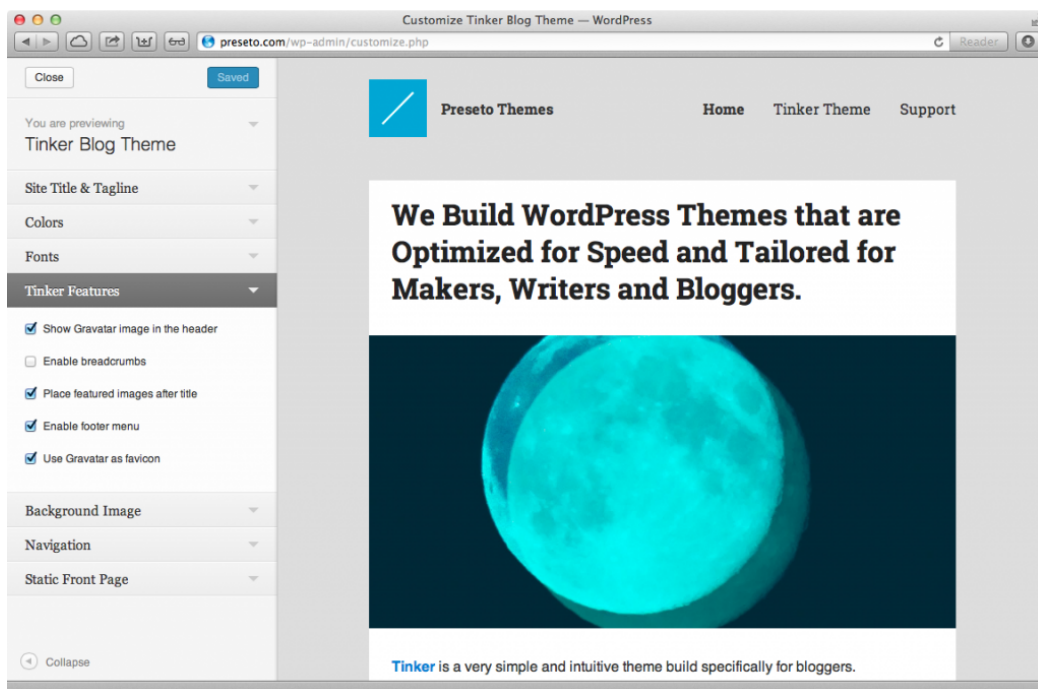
Customize Tinker Blog Theme — WordPress

preseto.com/wp-admin/customize.php

Reader

Close

Saved

You are previewing
Tinker Blog Theme

Site Title & Tagline

Colors

Fonts

Tinker Features

Show Gravatar image in the header

Enable breadcrumbs

Place featured images after title

Enable footer menu

Use Gravatar as favicon

Background Image

Navigation

Static Front Page

Collapse

Preseto Themes

Home

Tinker Theme

Support

We Build WordPress Themes that are Optimized for Speed and Tailored for Makers, Writers and Bloggers.

Tinker is a very simple and intuitive theme build specifically for bloggers.